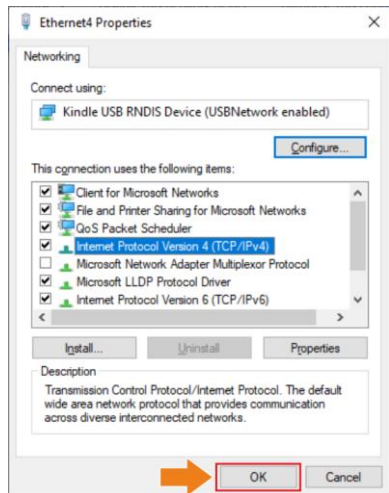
Ethernet4 Properties

×

Networking

Connect using:

Kindle USB RNDIS Device (USBNetwork enabled)

Configure...

This connection uses the following items:

Client for Microsoft Networks

File and Printer Sharing for Microsoft Networks

QoS Packet Scheduler

Internet Protocol Version 4 (TCP/IPv4)

Microsoft Network Adapter Multiplexor Protocol

Microsoft LLDP Protocol Driver

Internet Protocol Version 6 (TCP/IPv6)

Install...

Uninstall

Properties

Description

Transmission Control Protocol/Internet Protocol. The default wide area network protocol that provides communication across diverse interconnected networks.

OK

Cancel